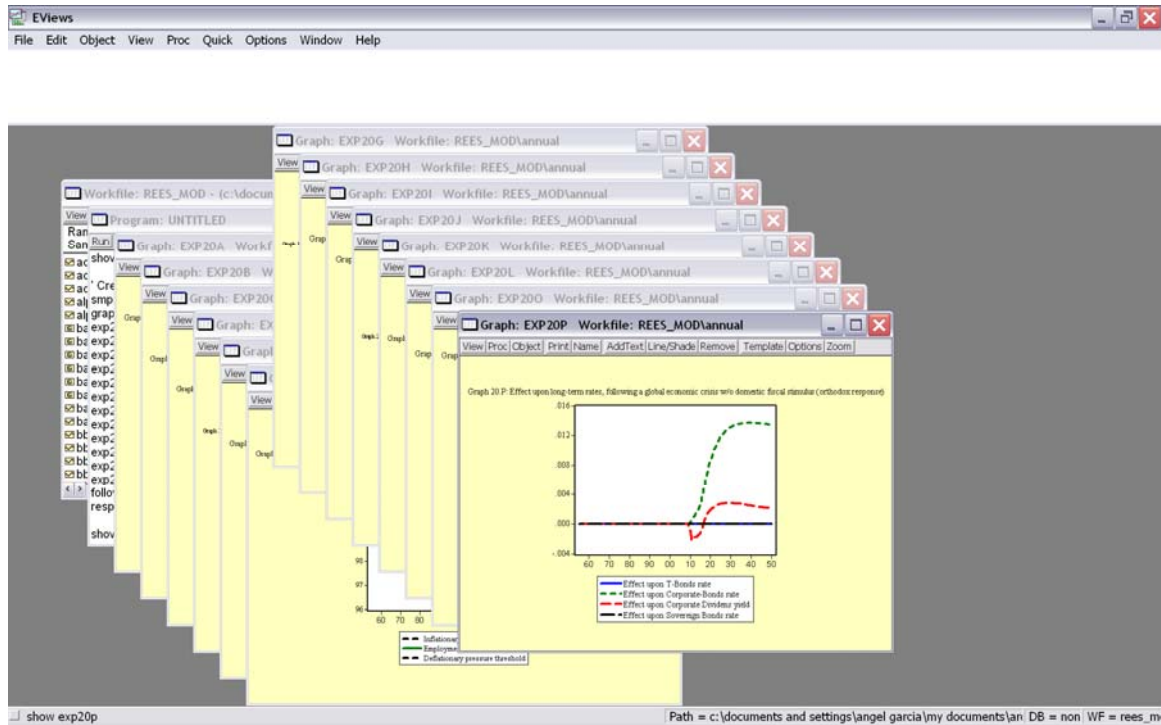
EViews
File Edit Object View Proc Quick Options Window Help

Graph: EXP20G Workfile: REES_MOD\annual
Graph: EXP20H Workfile: REES_MOD\annual
Graph: EXP20I Workfile: REES_MOD\annual
Graph: EXP20J Workfile: REES_MOD\annual
Graph: EXP20K Workfile: REES_MOD\annual
Graph: EXP20L Workfile: REES_MOD\annual
Graph: EXP20O Workfile: REES_MOD\annual
Workfile: REES_MOD - (c:\docum
Program: UNTITLED
Graph: EXP20A Workf
Graph: EXP20B W
Graph: EXP20C
Graph: EX
Grapl

View Run
Ran
San
show
' Cre
smp
grap
exp2
exp2
exp2
exp2
exp2
exp2
exp2
exp2
exp2
exp2
exp2
exp2
exp2
follo
resp
show

Graph: EXP20P Workfile: REES_MOD\annual
View Proc Object Print Name AddText Line/Shade Remove Template Options Zoom

Graph 20.P: Effect upon long-term rates, following a global economic crisis w/o domestic fiscal stimulus (orthodox response)

.016
.012
.008
.004
.000
-.004
60 70 80 90 00 10 20 30 40 50

Effect upon T-Bonds rate
Effect upon Corporate-Bonds rate
Effect upon Corporate Dividens yield
Effect upon Sovereign Bonds rate

98
97
96
60 70 80
Inflationary
Employme
Deflationary pressure threshold

show exp20p
Path = c:\documents and settings\angel garcia\my documents\an DB = non WF = rees_m